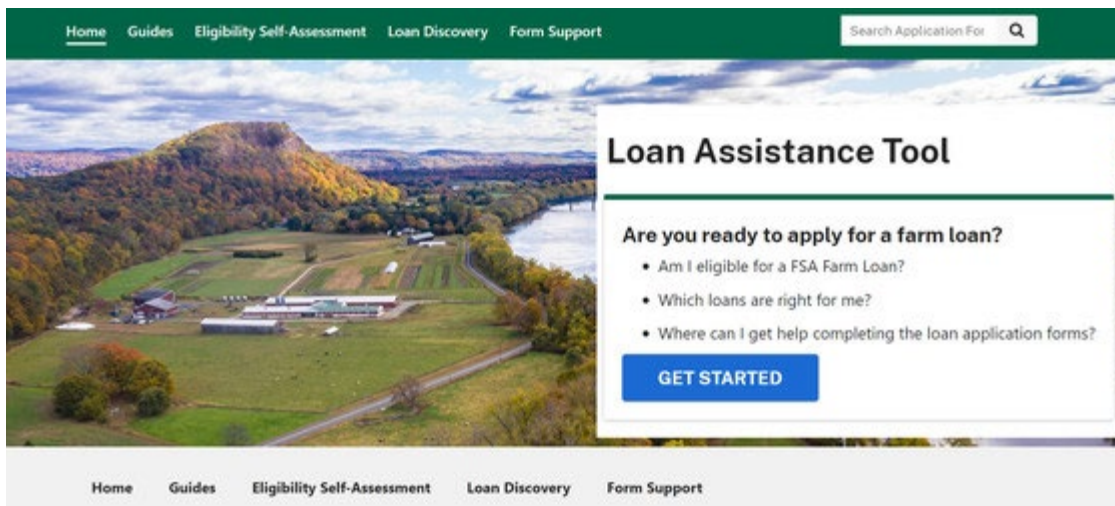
Home Guides Eligibility Self-Assessment Loan Discovery Form Support

Search Application For

Loan Assistance Tool

Are you ready to apply for a farm loan?

- Am I eligible for a FSA Farm Loan?
- Which loans are right for me?
- Where can I get help completing the loan application forms?

GET STARTED

Home Guides Eligibility Self-Assessment Loan Discovery Form Support